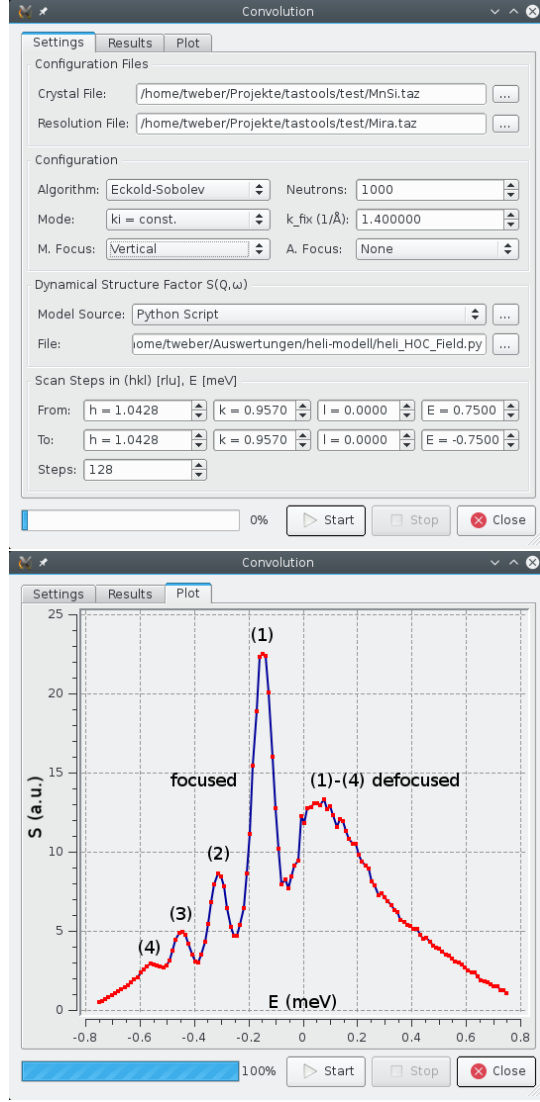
Convolution

Settings | Results | Plot

Configuration Files

Crystal File: /home/tweber/Projekte/tastools/test/MnSi.taz ...

Resolution File: /home/tweber/Projekte/tastools/test/Mira.taz ...

Configuration

Algorithm: Eckold-Sobolev

Neutrons: 1000

Mode: ki = const.

k_fix (1/Å): 1.400000

M. Focus: Vertical

A. Focus: None

Dynamical Structure Factor S(Q,ω)

Model Source: Python Script ...

File: ıome/tweber/Auswertungen/heli-modell/heli_HOC_Field.py ...

Scan Steps in (hkl) [rlu], E [meV]

From: h = 1.0428 | k = 0.9570 | l = 0.0000 | E = 0.7500

To: h = 1.0428 | k = 0.9570 | l = 0.0000 | E = -0.7500

Steps: 128

0% Start Stop Close

Convolution

Settings | Results | Plot

25
20
15
10
5
0

S (a.u.)

(1)
focused
(1)-(4) defocused
(2)
(3)
(4)

E (meV)

-0.8 -0.6 -0.4 -0.2 0 0.2 0.4 0.6 0.8

100% Start Stop Close